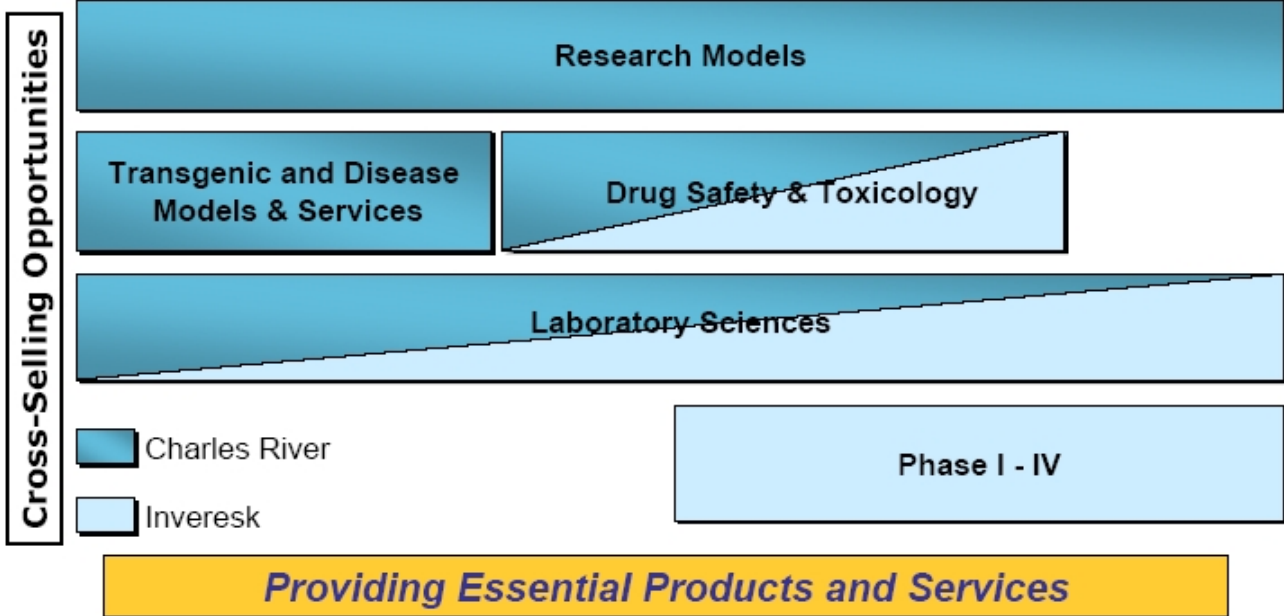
Cross-Selling Opportunities

Research Models

Transgenic and Disease Models & Services

Drug Safety & Toxicology

Laboratory Sciences

Charles River

Inveresk

Phase I - IV

Providing Essential Products and Services